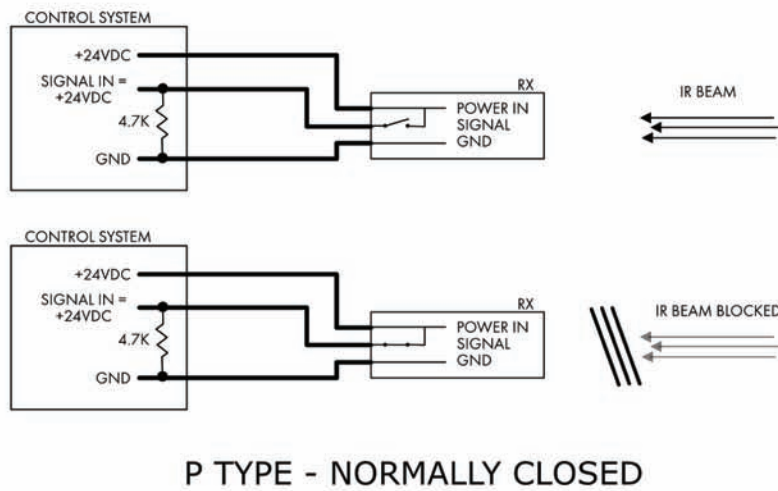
CONTROL SYSTEM

+24VDC

SIGNAL IN = +24VDC

4.7K

GND

RX

POWER IN

SIGNAL

GND

IR BEAM

CONTROL SYSTEM

+24VDC

SIGNAL IN = +24VDC

4.7K

GND

RX

POWER IN

SIGNAL

GND

IR BEAM BLOCKED

P TYPE - NORMALLY CLOSED